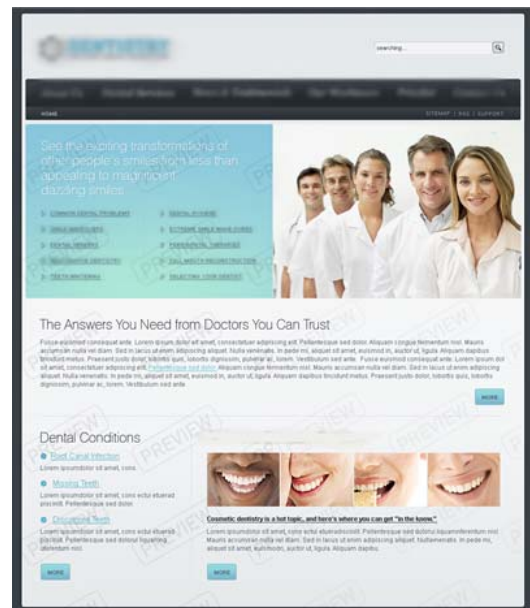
DENTISTRY

searching...

HOME

SITEMAP | FAQ | SUPPORT

See the exciting transformations of other people's smiles from less than appealing to magnificent dazzling smiles.

COMMON DENTAL PROBLEMS
DENTAL IN HOME
SMILE MAKEOVERS
EXTREME SMILE MAKE-OVERS
DENTAL IMPLANTS
PERIODONTAL THERAPIES
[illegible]
FULL MOUTH RECONSTRUCTION
TEETH WHITENING
SELECTING YOUR DENTIST

PREVIEW

The Answers You Need from Doctors You Can Trust

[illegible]

MORE

Dental Conditions

Tooth Canal Infection
Lorem ipsumdolor sit amet, cons

Missing Teeth
Lorem ipsumdolor sit amet, cons ectu eluenad proceit. Pellentesque sed dolor.

Discolored Teeth
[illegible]

MORE

Cosmetic dentistry is a hot topic, and here's where you can get "in the know."
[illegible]

MORE